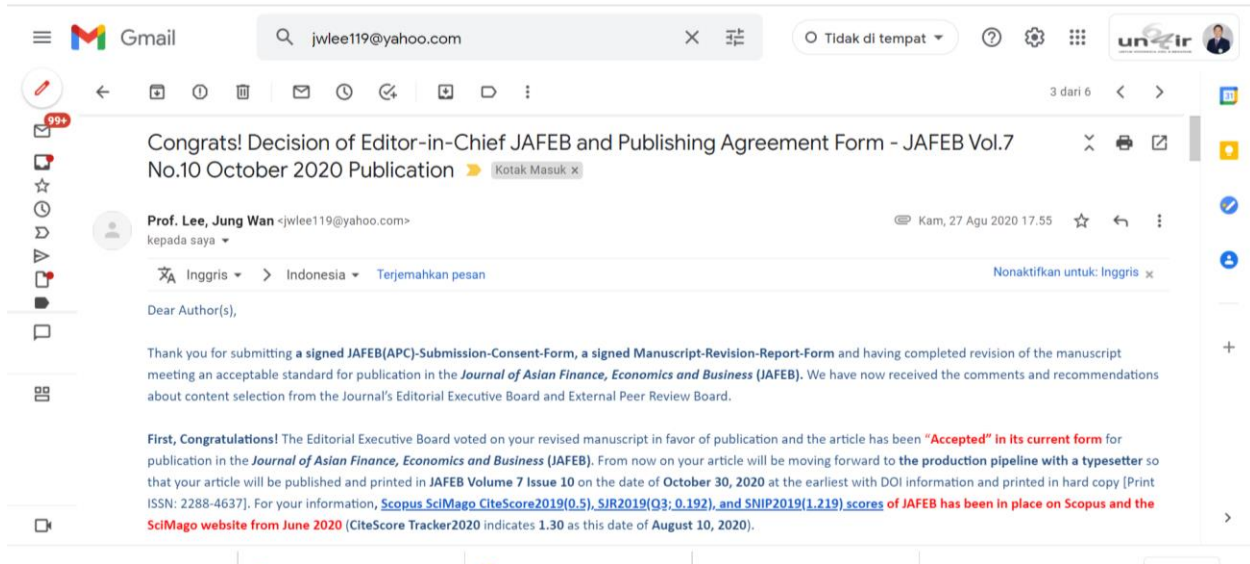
Gmail

jwlee119@yahoo.com

Tidak di tempat

unair

99+

3 dari 6

Congrats! Decision of Editor-in-Chief JAFEB and Publishing Agreement Form - JAFEB Vol.7 No.10 October 2020 Publication

Kotak Masuk ×

Prof. Lee, Jung Wan <jwlee119@yahoo.com>
kepada saya

Kam, 27 Agu 2020 17.55

Inggris > Indonesia Terjemahkan pesan

Nonaktifkan untuk: Inggris ×

Dear Author(s),

Thank you for submitting **a signed JAFEB(APC)-Submission-Consent-Form, a signed Manuscript-Revision-Report-Form** and having completed revision of the manuscript meeting an acceptable standard for publication in the ***Journal of Asian Finance, Economics and Business*** **(JAFEB).** We have now received the comments and recommendations about content selection from the Journal's Editorial Executive Board and External Peer Review Board.

**First, Congratulations!** The Editorial Executive Board voted on your revised manuscript in favor of publication and the article has been **"Accepted" in its current form** for publication in the ***Journal of Asian Finance, Economics and Business*** **(JAFEB)**. From now on your article will be moving forward to **the production pipeline with a typesetter** so that your article will be published and printed in **JAFEB Volume 7 Issue 10** on the date of **October 30, 2020** at the earliest with DOI information and printed in hard copy [Print ISSN: 2288-4637]. For your information, **Scopus SciMago CiteScore2019(0.5), SJR2019(Q3; 0.192), and SNIP2019(1.219) scores of JAFEB has been in place on Scopus and the SciMago website from June 2020** (**CiteScore Tracker2020** indicates **1.30** as this date of **August 10, 2020**).